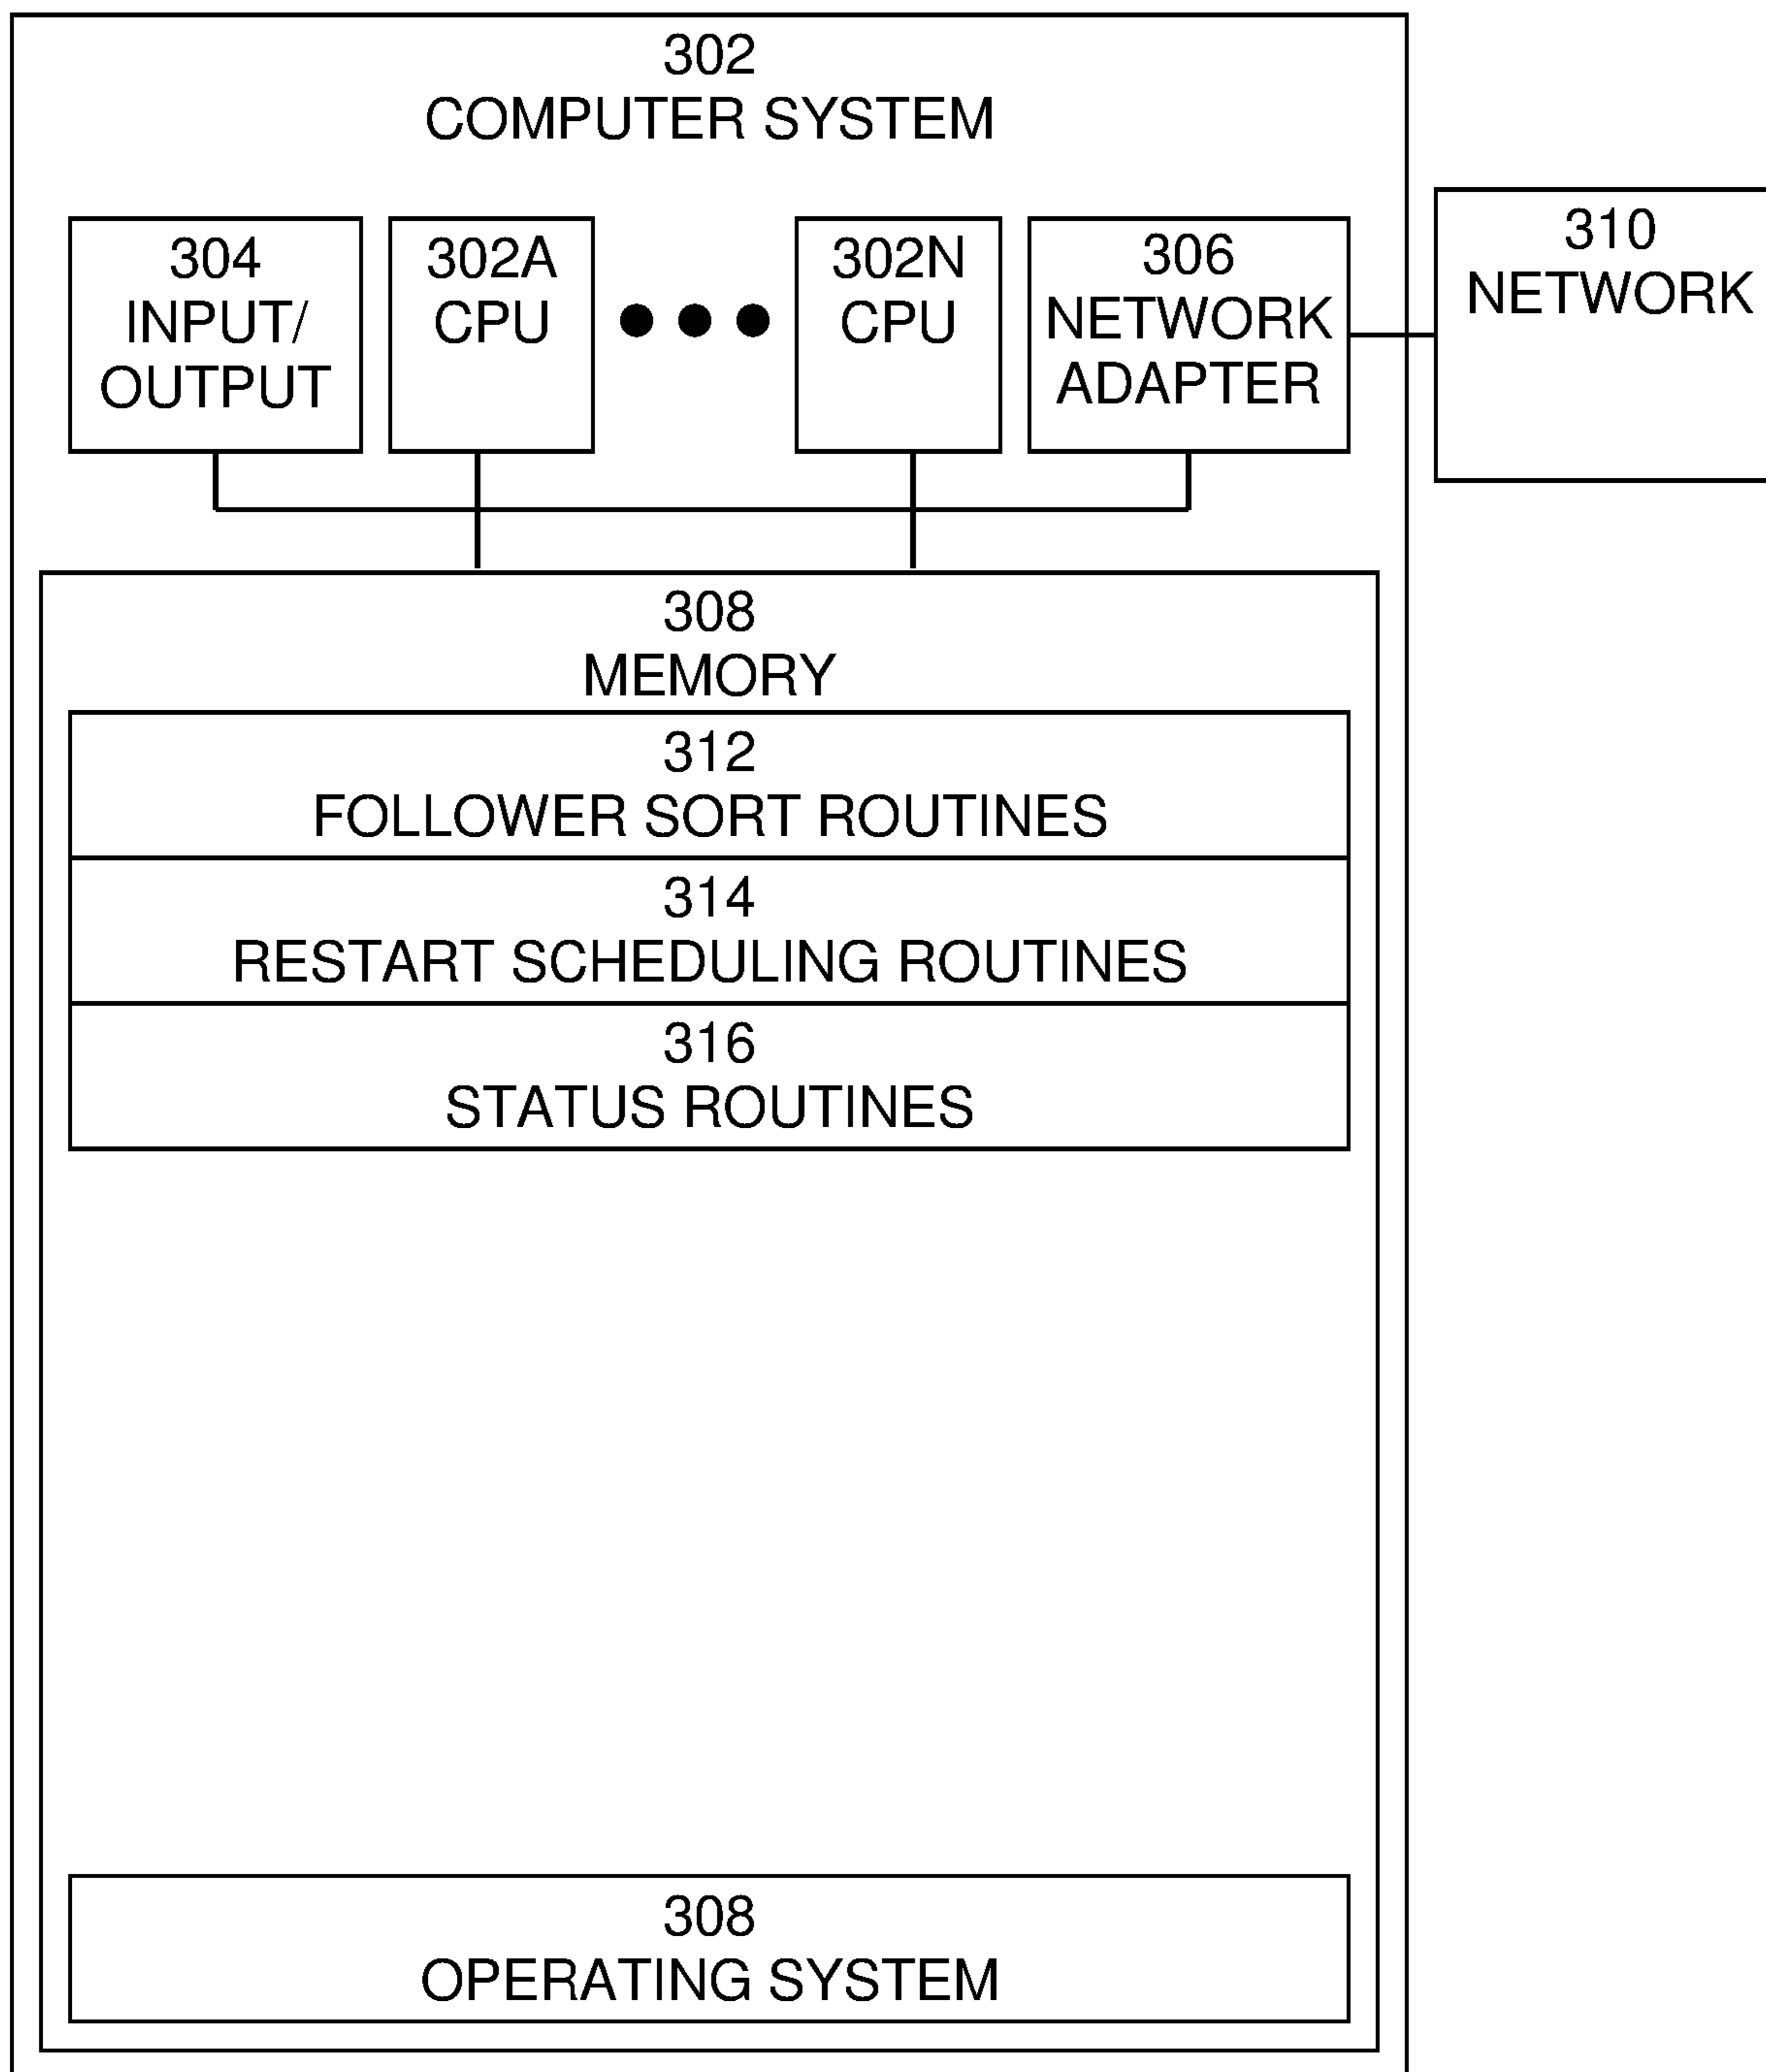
302
COMPUTER SYSTEM

304
INPUT/
OUTPUT

302A
CPU

302N
CPU

306
NETWORK
ADAPTER

310
NETWORK

308
MEMORY

312
FOLLOWER SORT ROUTINES

314
RESTART SCHEDULING ROUTINES

316
STATUS ROUTINES

308
OPERATING SYSTEM